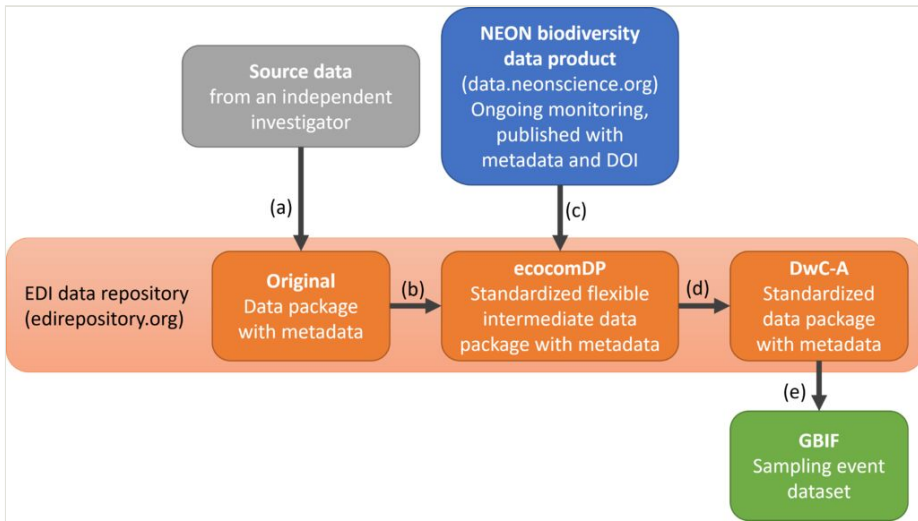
Source data
from an independent investigator

NEON biodiversity data product
(data.neonscience.org)
Ongoing monitoring, published with metadata and DOI

(a)

(c)

EDI data repository
(edirepository.org)

Original
Data package with metadata

(b)

ecocomDP
Standardized flexible intermediate data package with metadata

(d)

DwC-A
Standardized data package with metadata

(e)

GBIF
Sampling event dataset